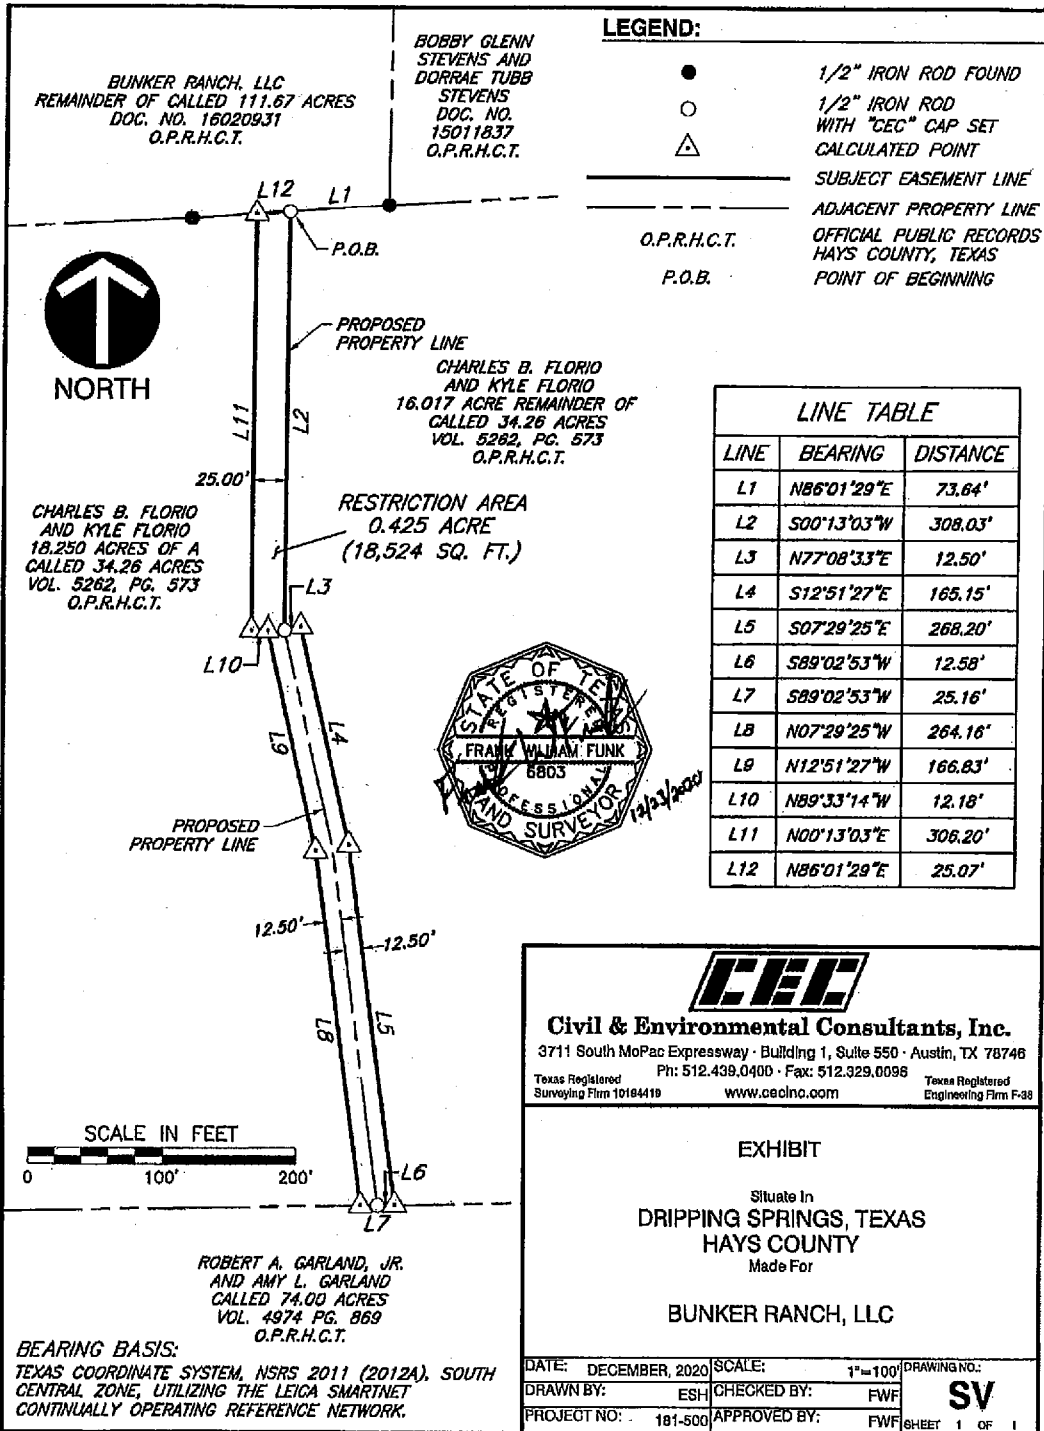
BUNKER RANCH, LLC
REMAINDER OF CALLED 111.67 ACRES
DOC. NO. 16020931
O.P.R.H.C.T.

BOBBY GLENN STEVENS AND DORRAE TUBB STEVENS
DOC. NO. 15011837
O.P.R.H.C.T.

LEGEND:

1/2" IRON ROD FOUND
1/2" IRON ROD WITH "CEC" CAP SET
CALCULATED POINT
SUBJECT EASEMENT LINE
ADJACENT PROPERTY LINE
O.P.R.H.C.T. OFFICIAL PUBLIC RECORDS HAYS COUNTY, TEXAS
P.O.B. POINT OF BEGINNING

L12 L1
P.O.B.

NORTH

PROPOSED PROPERTY LINE

CHARLES B. FLORIO AND KYLE FLORIO
16.017 ACRE REMAINDER OF CALLED 34.26 ACRES
VOL. 5262, PG. 573
O.P.R.H.C.T.

L11 L2
25.00'

CHARLES B. FLORIO AND KYLE FLORIO
18.250 ACRES OF A CALLED 34.26 ACRES
VOL. 5262, PG. 573
O.P.R.H.C.T.

RESTRICTION AREA
0.425 ACRE
(18,524 SQ. FT.)

L3
L10

| LINE TABLE | | |
|---|---|---|
| LINE | BEARING | DISTANCE |
| L1 | N86°01'29"E | 73.64' |
| L2 | S00°13'03"W | 308.03' |
| L3 | N77°08'33"E | 12.50' |
| L4 | S12°51'27"E | 165.15' |
| L5 | S07°29'25"E | 268.20' |
| L6 | S89°02'53"W | 12.58' |
| L7 | S89°02'53"W | 25.16' |
| L8 | N07°29'25"W | 264.16' |
| L9 | N12°51'27"W | 166.83' |
| L10 | N89°33'14"W | 12.18' |
| L11 | N00°13'03"E | 306.20' |
| L12 | N86°01'29"E | 25.07' |

STATE OF TEXAS
REGISTERED
FRANK WILLIAM FUNK
6803
PROFESSIONAL LAND SURVEYOR
12/23/2020

L9 L4

PROPOSED PROPERTY LINE

12.50' 12.50'

L8 L5

SCALE IN FEET
0 100' 200'

L6
L7

CEC
Civil & Environmental Consultants, Inc.
3711 South MoPac Expressway · Building 1, Suite 550 · Austin, TX 78746
Ph: 512.439.0400 · Fax: 512.329.0098
Texas Registered Surveying Firm 10184419
www.cecinc.com
Texas Registered Engineering Firm F-38

EXHIBIT

Situate In
DRIPPING SPRINGS, TEXAS
HAYS COUNTY
Made For

BUNKER RANCH, LLC

ROBERT A. GARLAND, JR. AND AMY L. GARLAND
CALLED 74.00 ACRES
VOL. 4974 PG. 869
O.P.R.H.C.T.

BEARING BASIS:
TEXAS COORDINATE SYSTEM, NSRS 2011 (2012A), SOUTH CENTRAL ZONE, UTILIZING THE LEICA SMARTNET CONTINUALLY OPERATING REFERENCE NETWORK.

| DATE: DECEMBER, 2020 | SCALE: 1"=100' | DRAWING NO.: SV |
|---|---|---|
| DRAWN BY: ESH | CHECKED BY: FWF | |
| PROJECT NO: 181-500 | APPROVED BY: FWF | SHEET 1 OF 1 |